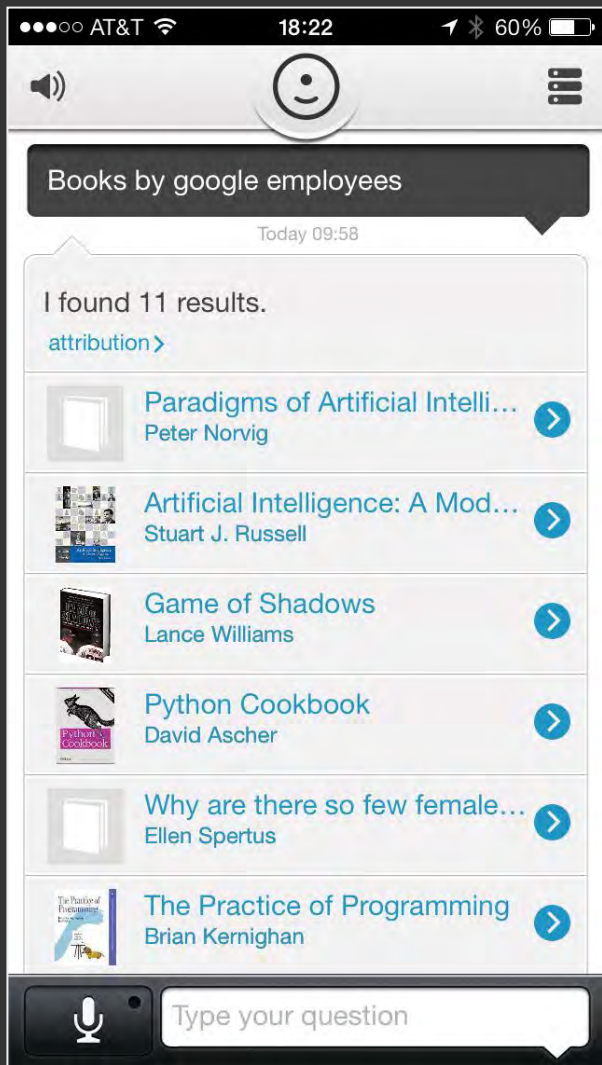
●●●○○ AT&T 18:22 60%

Books by google employees

Today 09:58

I found 11 results.

attribution >

Paradigms of Artificial Intelli...
Peter Norvig

Artificial Intelligence: A Mod...
Stuart J. Russell

Game of Shadows
Lance Williams

Python Cookbook
David Ascher

Why are there so few female...
Ellen Spertus

The Practice of Programming
Brian Kernighan

Type your question